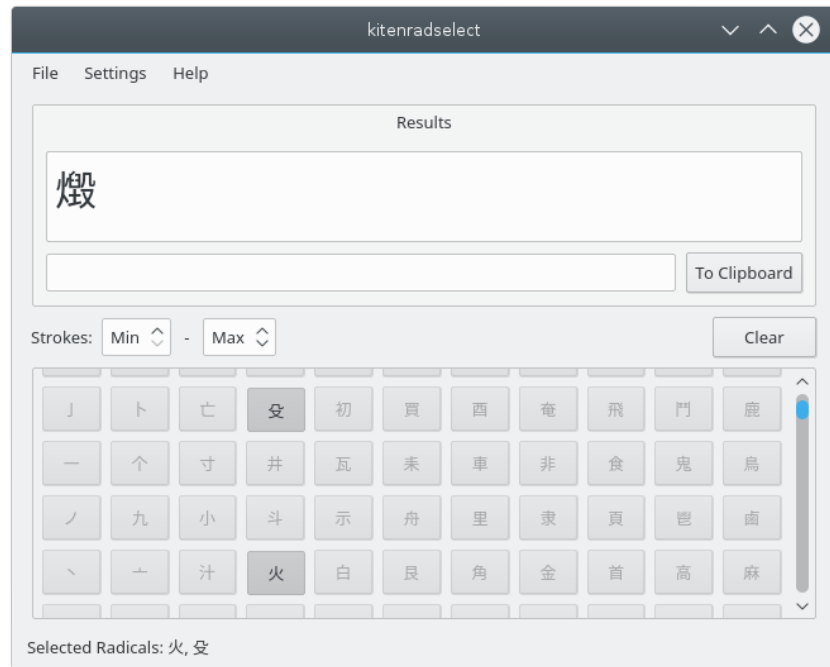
kitenradselect

File Settings Help

Results

燬

To Clipboard

Strokes: Min - Max

Clear

| 亅 | 卜 | 亡 | 殳 | 初 | 買 | 酉 | 奄 | 飛 | 門 | 鹿 |
|---|---|---|---|---|---|---|---|---|---|---|
| 一 | 个 | 寸 | 井 | 瓦 | 耒 | 車 | 非 | 食 | 鬼 | 鳥 |
| ノ | 九 | 小 | 斗 | 示 | 舟 | 里 | 隶 | 頁 | 皀 | 鹵 |
| 丶 | 亠 | 汁 | 火 | 白 | 艮 | 角 | 金 | 首 | 高 | 麻 |

Selected Radicals: 火, 殳